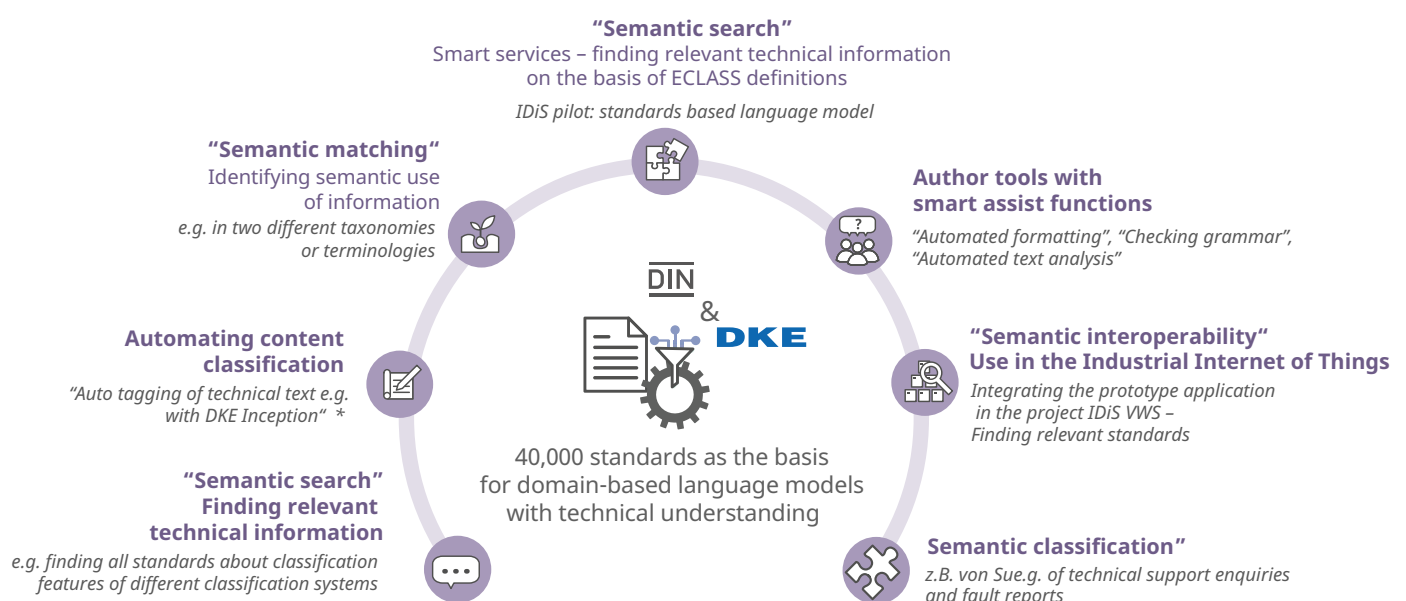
"Semantic search"
Smart services – finding relevant technical information on the basis of ECLASS definitions

IDiS pilot: standards based language model

"Semantic matching"
Identifying semantic use of information
e.g. in two different taxonomies or terminologies

Author tools with smart assist functions
"Automated formatting", "Checking grammar", "Automated text analysis"

?

DIN
&
DKE

Automating content classification
"Auto tagging of technical text e.g. with DKE Inception" *

"Semantic interoperability"
Use in the Industrial Internet of Things
Integrating the prototype application in the project IDiS VWS – Finding relevant standards

40,000 standards as the basis for domain-based language models with technical understanding

"Semantic search"
Finding relevant technical information
e.g. finding all standards about classification features of different classification systems

Semantic classification"
z.B. von Sue.g. of technical support enquiries and fault reports